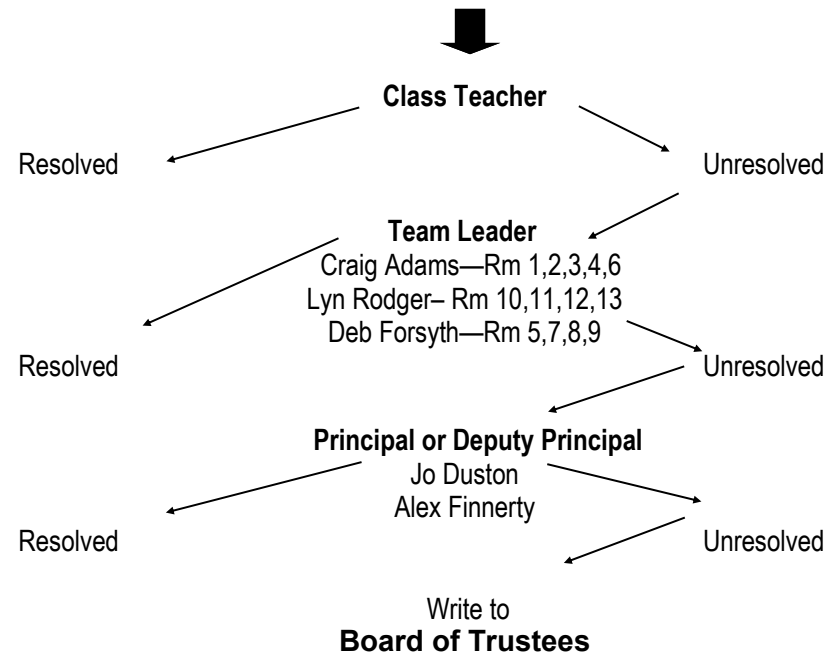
Class Teacher

Resolved

Unresolved

Team Leader
Craig Adams—Rm 1,2,3,4,6
Lyn Rodger– Rm 10,11,12,13
Deb Forsyth—Rm 5,7,8,9

Resolved

Unresolved

Principal or Deputy Principal
Jo Duston
Alex Finnerty

Resolved

Unresolved

Write to
Board of Trustees